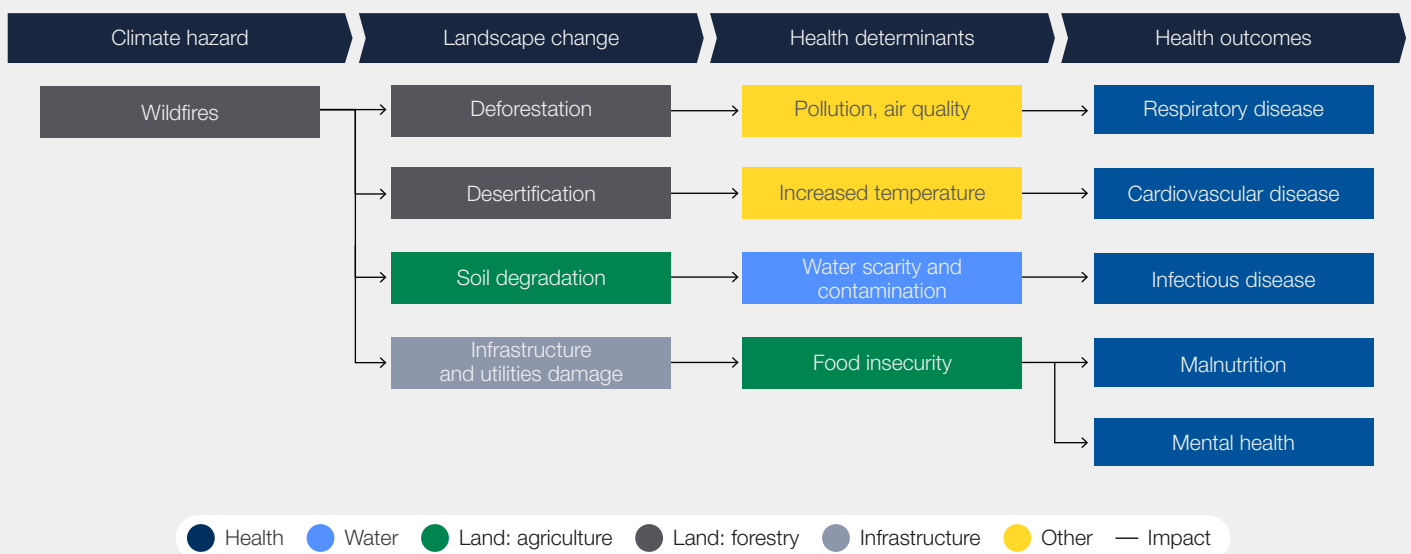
Climate hazard
Landscape change
Health determinants
Health outcomes

Wildfires

Deforestation
Desertification
Soil degradation
Infrastructure and utilities damage

Pollution, air quality
Increased temperature
Water scarity and contamination
Food insecurity

Respiratory disease
Cardiovascular disease
Infectious disease
Malnutrition
Mental health

Health
Water
Land: agriculture
Land: forestry
Infrastructure
Other
— Impact